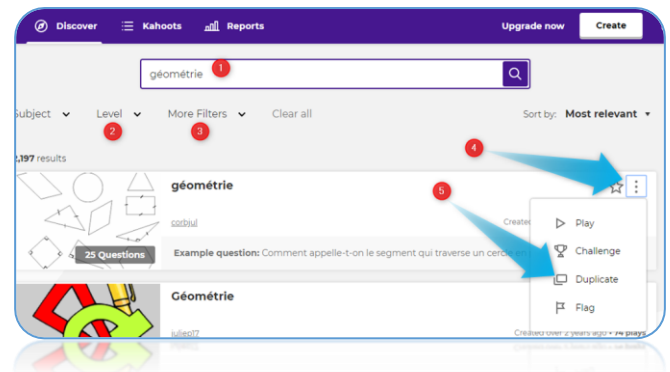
Discover Kahoots Reports Upgrade now Create

géométrie 1

Subject Level 2 More Filters 3 Clear all Sort by: Most relevant

2,197 results

4

géométrie

5

corbjul Created

25 Questions

Example question: Comment appelle-t-on le segment qui traverse un cercle en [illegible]

Play

Challenge

Duplicate

Flag

Géométrie

julieol7 Created over 2 years ago • 74 plays